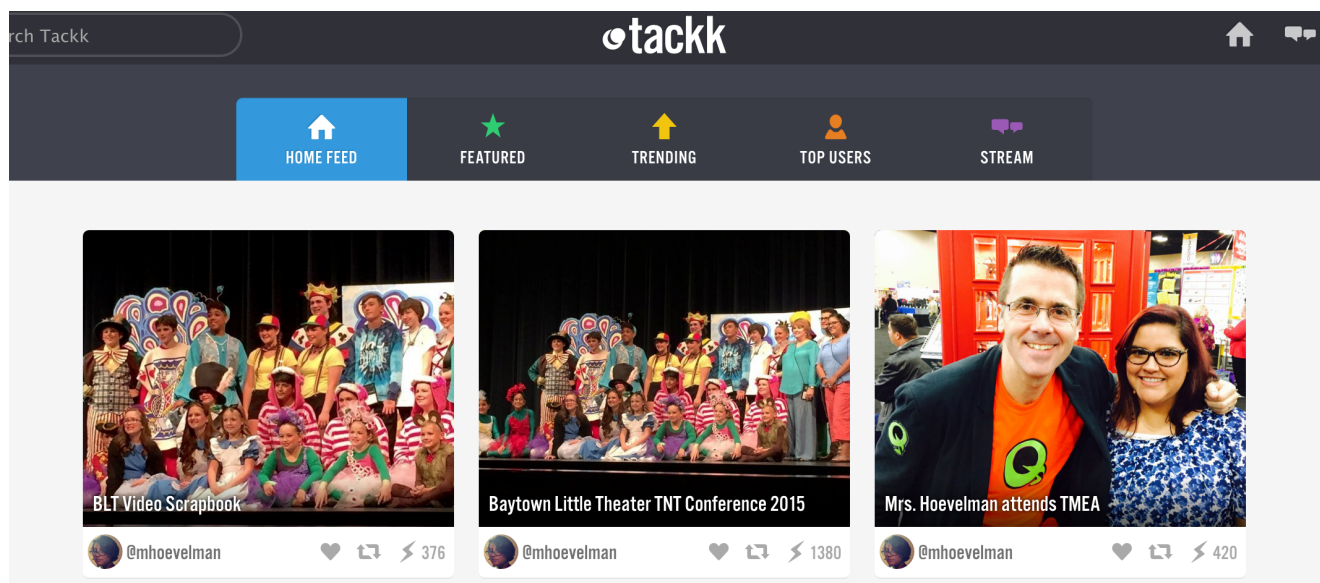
rch Tackk

tackk

HOME FEED
FEATURED
TRENDING
TOP USERS
STREAM

BLT Video Scrapbook
@mhoevelman
376

Baytown Little Theater TNT Conference 2015
@mhoevelman
1380

Mrs. Hoevelman attends TMEA
@mhoevelman
420